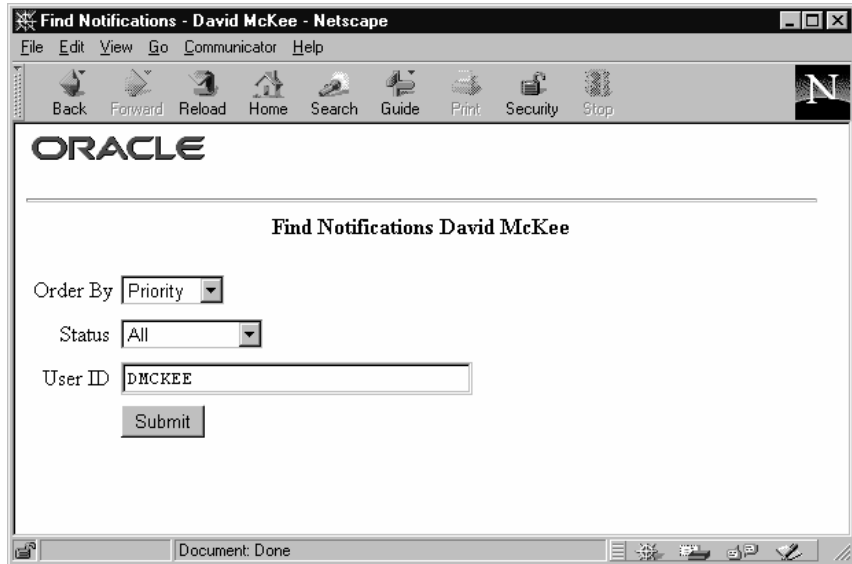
Find Notifications - David McKee - Netscape

File Edit View Go Communicator Help

Back Forward Reload Home Search Guide Print Security Stop

ORACLE

Find Notifications David McKee

Order By Priority

Status All

User ID DMCKEE

Submit

Document: Done